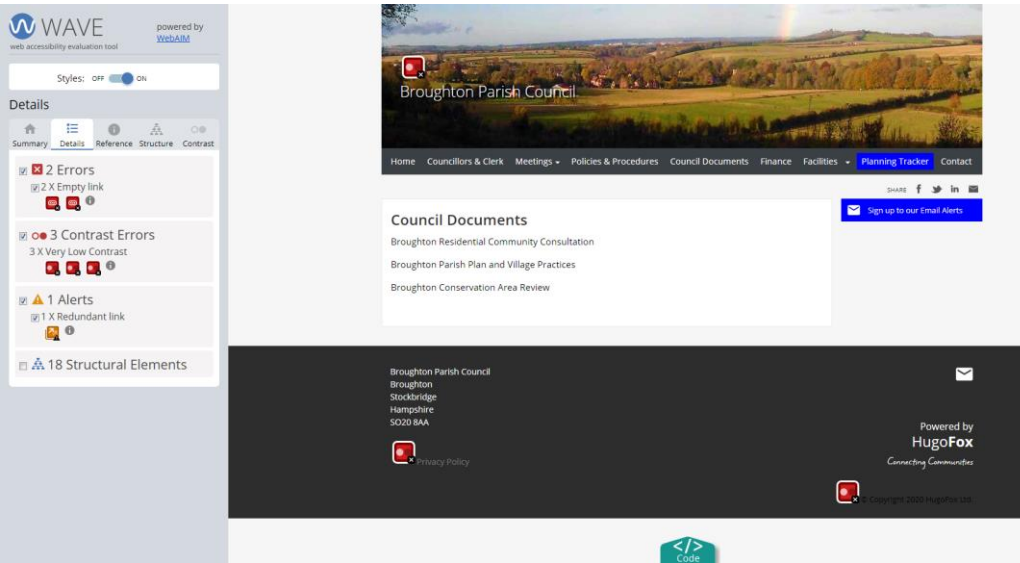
WAVE
web accessibility evaluation tool
powered by WebAIM

Styles: OFF ON

Details

Summary Details Reference Structure Contrast

2 Errors
2 X Empty link

3 Contrast Errors
3 X Very Low Contrast

1 Alerts
1 X Redundant link

18 Structural Elements

Broughton Parish Council

Home Councillors & Clerk Meetings Policies & Procedures Council Documents Finance Facilities Planning Tracker Contact

SHARE

Sign up to our Email Alerts

Council Documents

Broughton Residential Community Consultation

Broughton Parish Plan and Village Practices

Broughton Conservation Area Review

Broughton Parish Council
Broughton
Stockbridge
Hampshire
SO20 8AA

Privacy Policy

Powered by
HugoFox
Connecting Communities

© Copyright 2020 HugoFox Ltd.

</>
Code